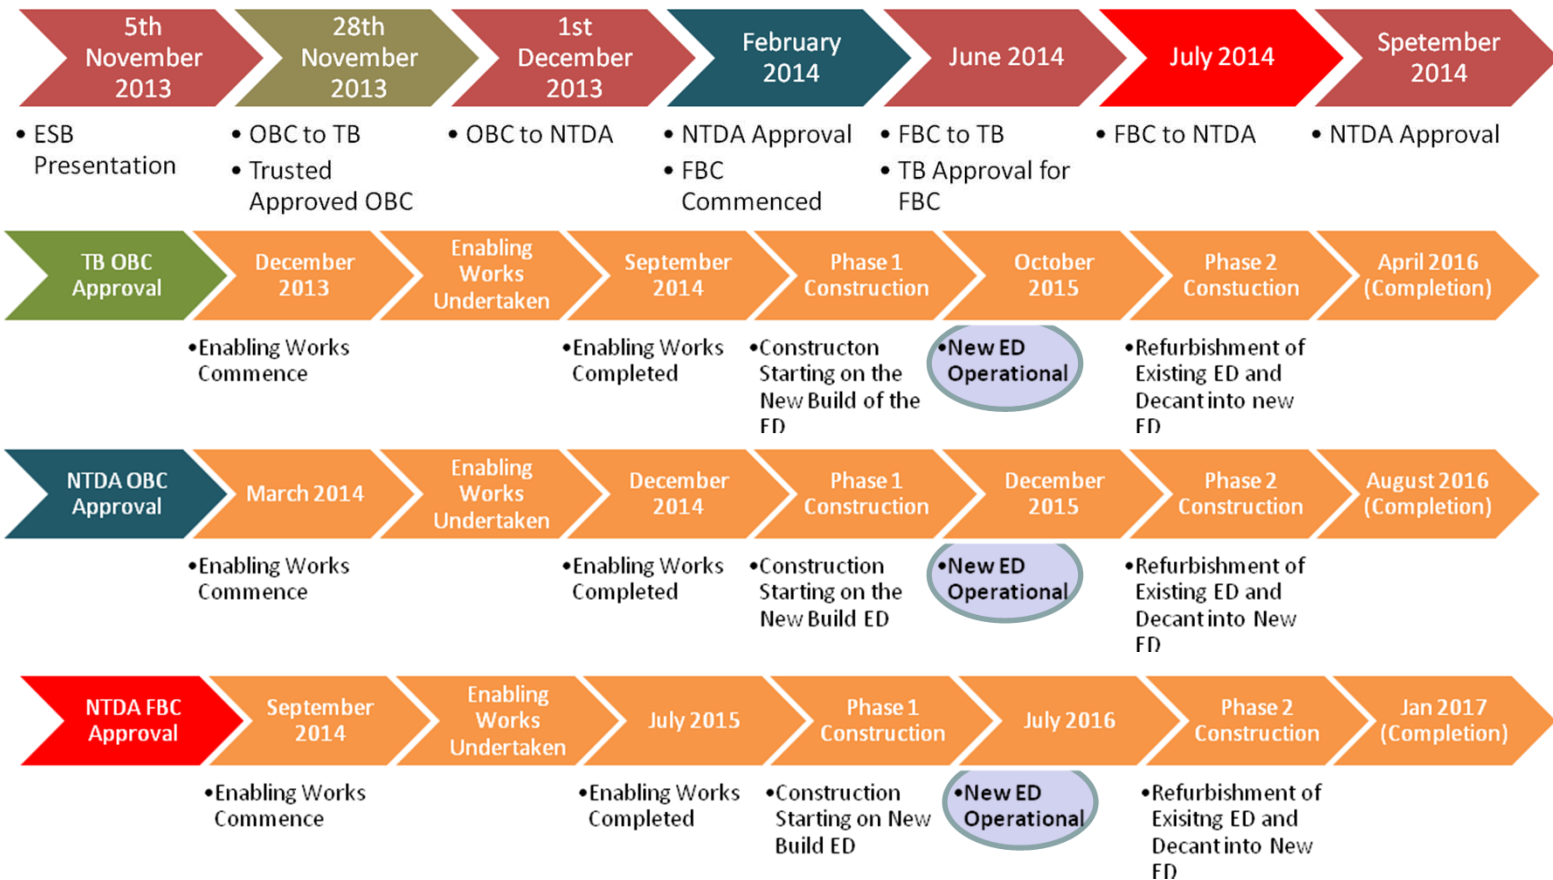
5th November 2013

28th November 2013

1st December 2013

February 2014

June 2014

July 2014

Spetember 2014

• ESB Presentation

• OBC to TB
• Trusted Approved OBC

• OBC to NTDA

• NTDA Approval
• FBC Commenced

• FBC to TB
• TB Approval for FBC

• FBC to NTDA

• NTDA Approval

TB OBC Approval

December 2013

Enabling Works Undertaken

September 2014

Phase 1 Construction

October 2015

Phase 2 Constuction

April 2016 (Completion)

•Enabling Works Commence

•Enabling Works Completed

•Constructon Starting on the New Build of the ED

•New ED Operational

•Refurbishment of Existing ED and Decant into new ED

NTDA OBC Approval

March 2014

Enabling Works Undertaken

December 2014

Phase 1 Construction

December 2015

Phase 2 Construction

August 2016 (Completion)

•Enabling Works Commence

•Enabling Works Completed

•Construction Starting on the New Build ED

•New ED Operational

•Refurbishment of Existing ED and Decant into New ED

NTDA FBC Approval

September 2014

Enabling Works Undertaken

July 2015

Phase 1 Construction

July 2016

Phase 2 Construction

Jan 2017 (Completion)

•Enabling Works Commence

•Enabling Works Completed

•Construction Starting on New Build ED

•New ED Operational

•Refurbishment of Exisitng ED and Decant into New ED